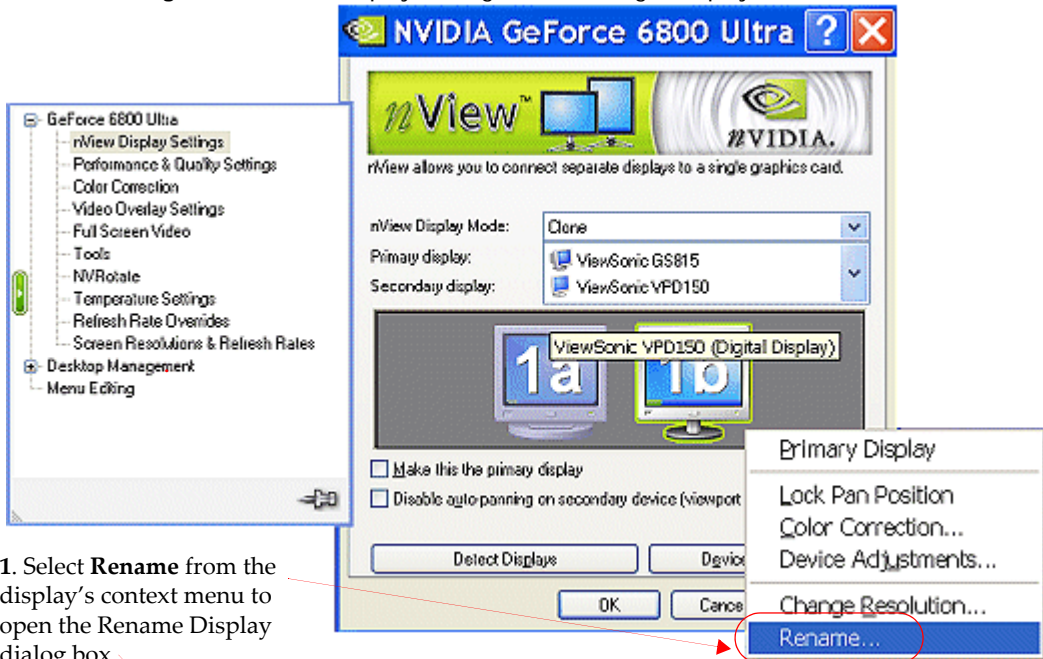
NVIDIA GeForce 6800 Ultra

GeForce 6800 Ultra
nView Display Settings
Performance & Quality Settings
Color Correction
Video Overlay Settings
Full Screen Video
Tools
NVRotate
Temperature Settings
Refresh Rate Overrides
Screen Resolutions & Refresh Rates
Desktop Management
Menu Editing

nView™

nVIDIA.

nView allows you to connect separate displays to a single graphics card.

nView Display Mode: Clone
Primary display: ViewSonic GS815
Secondary display: ViewSonic VPD150

1a 1b

ViewSonic VPD150 (Digital Display)

Make this the primary display

Disable auto-panning on secondary device (viewport

Detect Displays

Device

OK

Cance

Primary Display

Lock Pan Position
Color Correction...
Device Adjustments...

Change Resolution...
Rename...

1. Select **Rename** from the display's context menu to open the Rename Display dialog box.